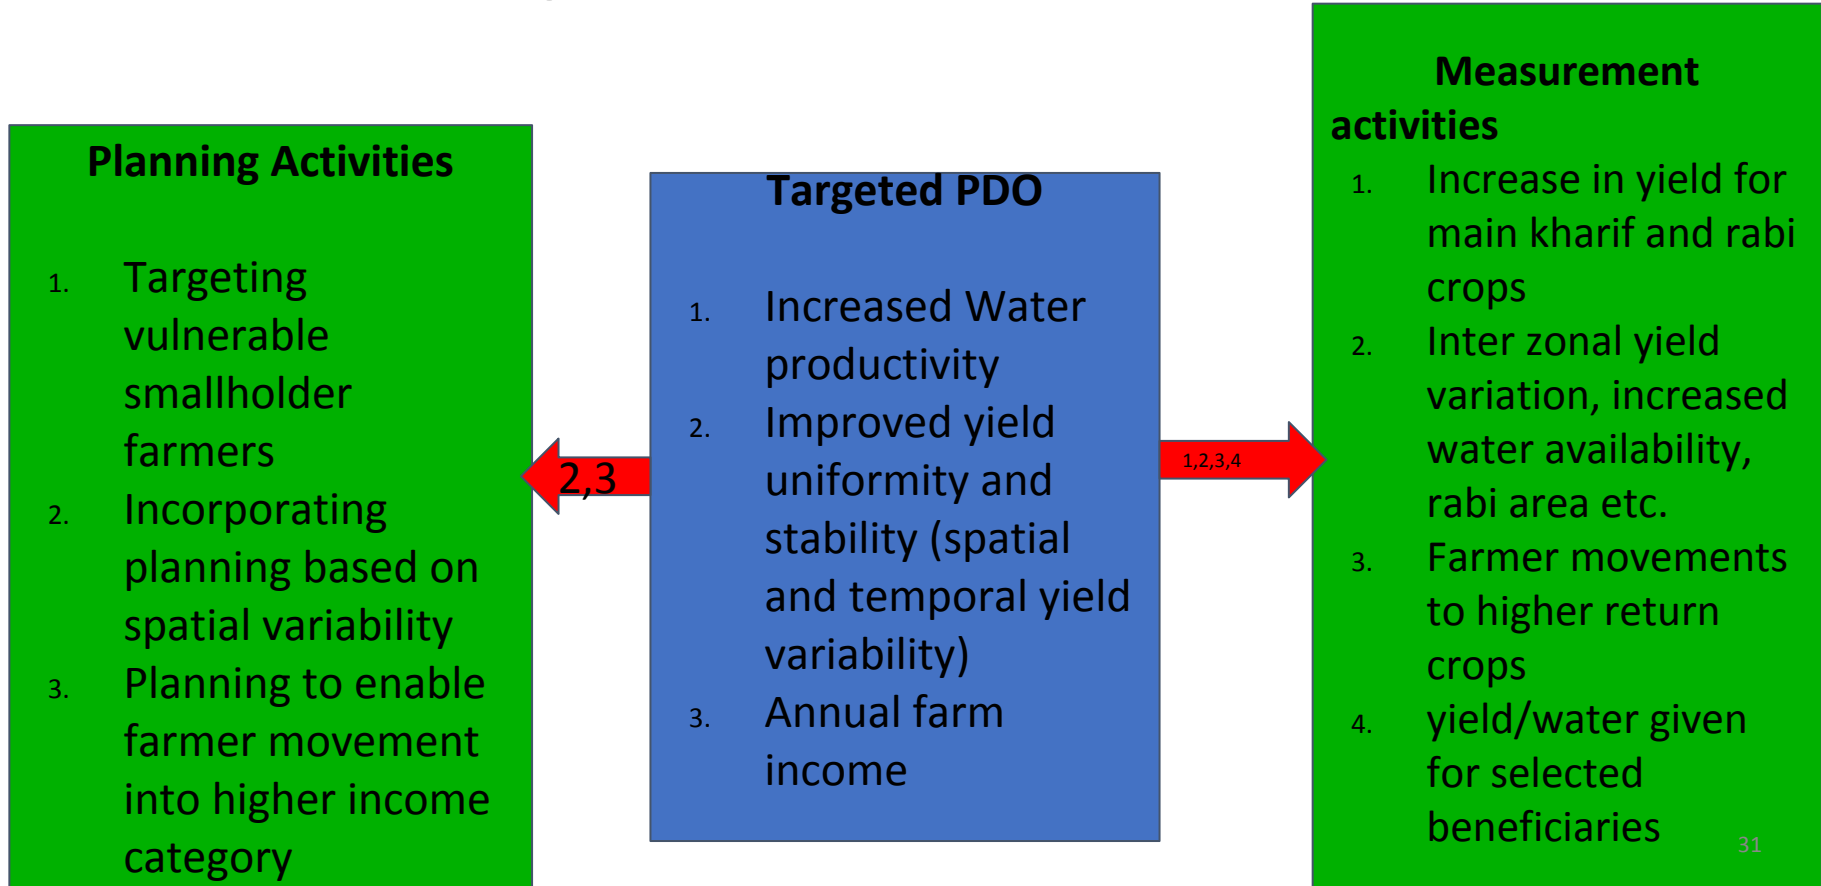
Planning Activities

1. Targeting vulnerable smallholder farmers
2. Incorporating planning based on spatial variability
3. Planning to enable farmer movement into higher income category

2,3

Targeted PDO

1. Increased Water productivity
2. Improved yield uniformity and stability (spatial and temporal yield variability)
3. Annual farm income

1,2,3,4

Measurement activities

1. Increase in yield for main kharif and rabi crops
2. Inter zonal yield variation, increased water availability, rabi area etc.
3. Farmer movements to higher return crops
4. yield/water given for selected beneficiaries

31